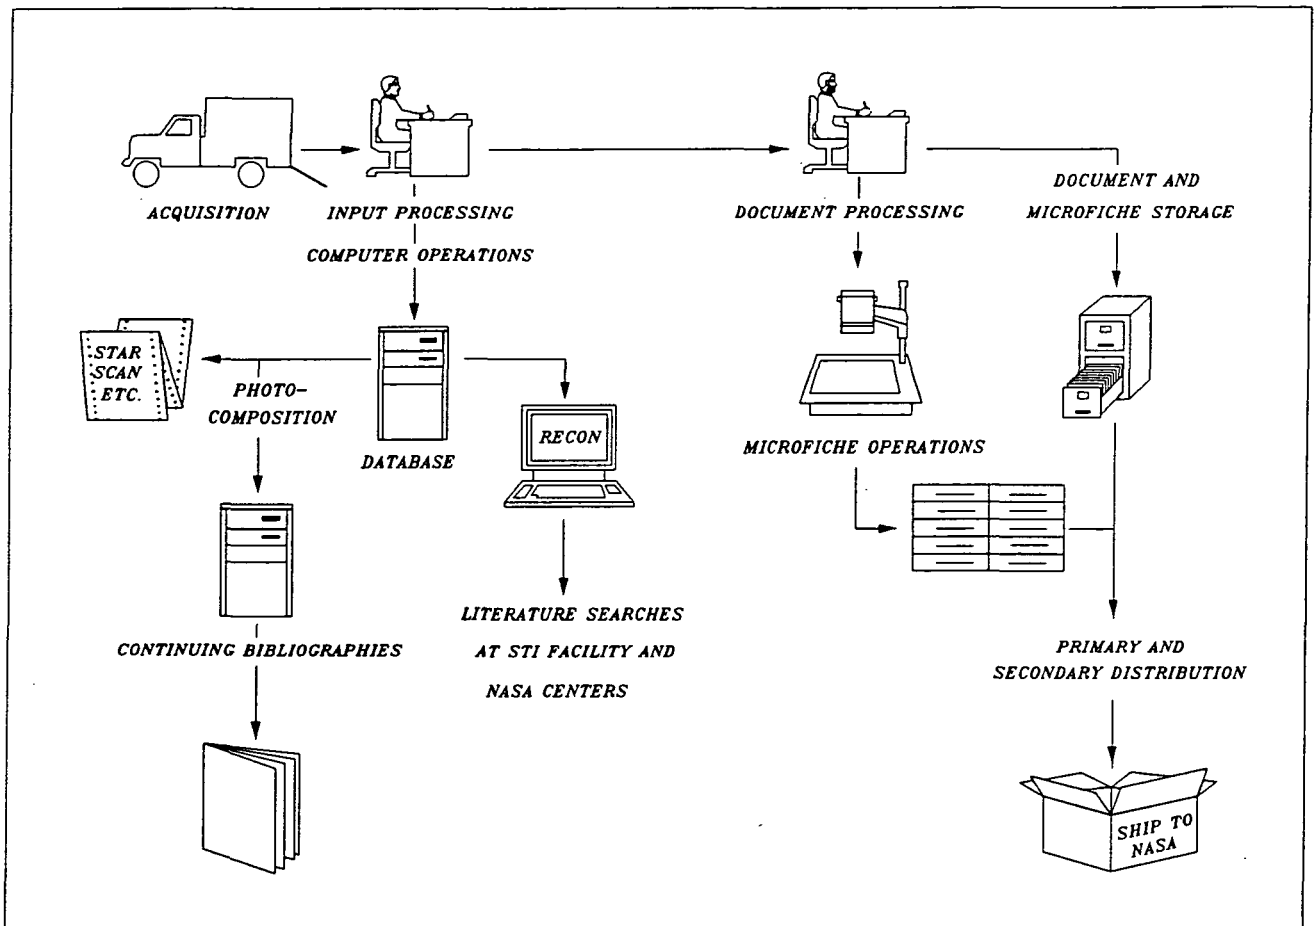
ACQUISITION

INPUT PROCESSING

COMPUTER OPERATIONS

DOCUMENT PROCESSING

DOCUMENT AND MICROFICHE STORAGE

STAR SCAN ETC.

PHOTO-COMPOSITION

DATABASE

RECON

MICROFICHE OPERATIONS

CONTINUING BIBLIOGRAPHIES

LITERATURE SEARCHES AT STI FACILITY AND NASA CENTERS

PRIMARY AND SECONDARY DISTRIBUTION

SHIP TO NASA